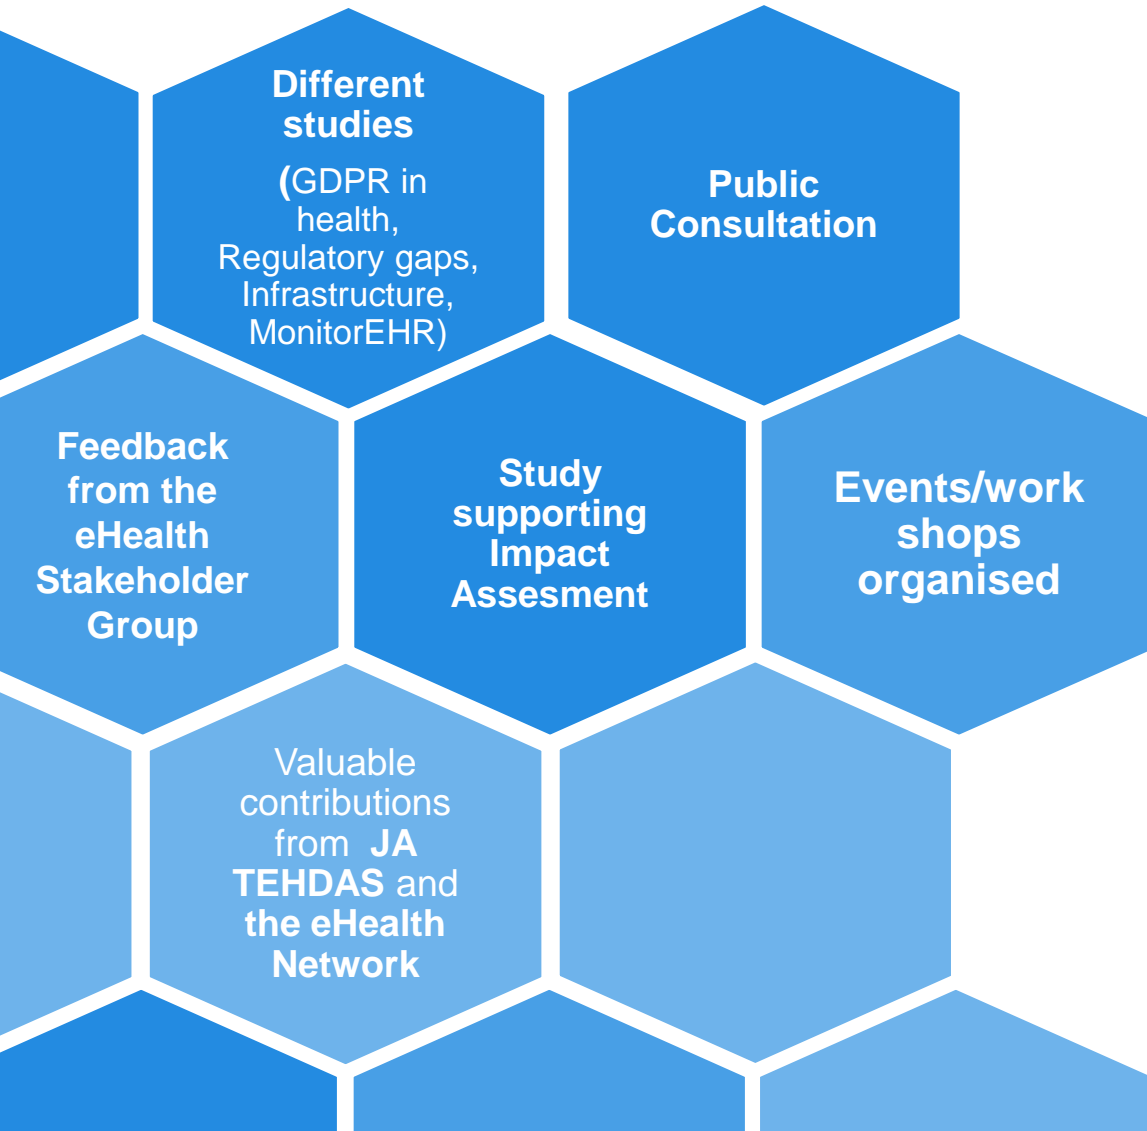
Different studies

(GDPR in health, Regulatory gaps, Infrastructure, MonitorEHR)

Public Consultation

Feedback from the eHealth Stakeholder Group

Study supporting Impact Assesment

Events/work shops organised

Valuable contributions from JA TEHDAS and the eHealth Network